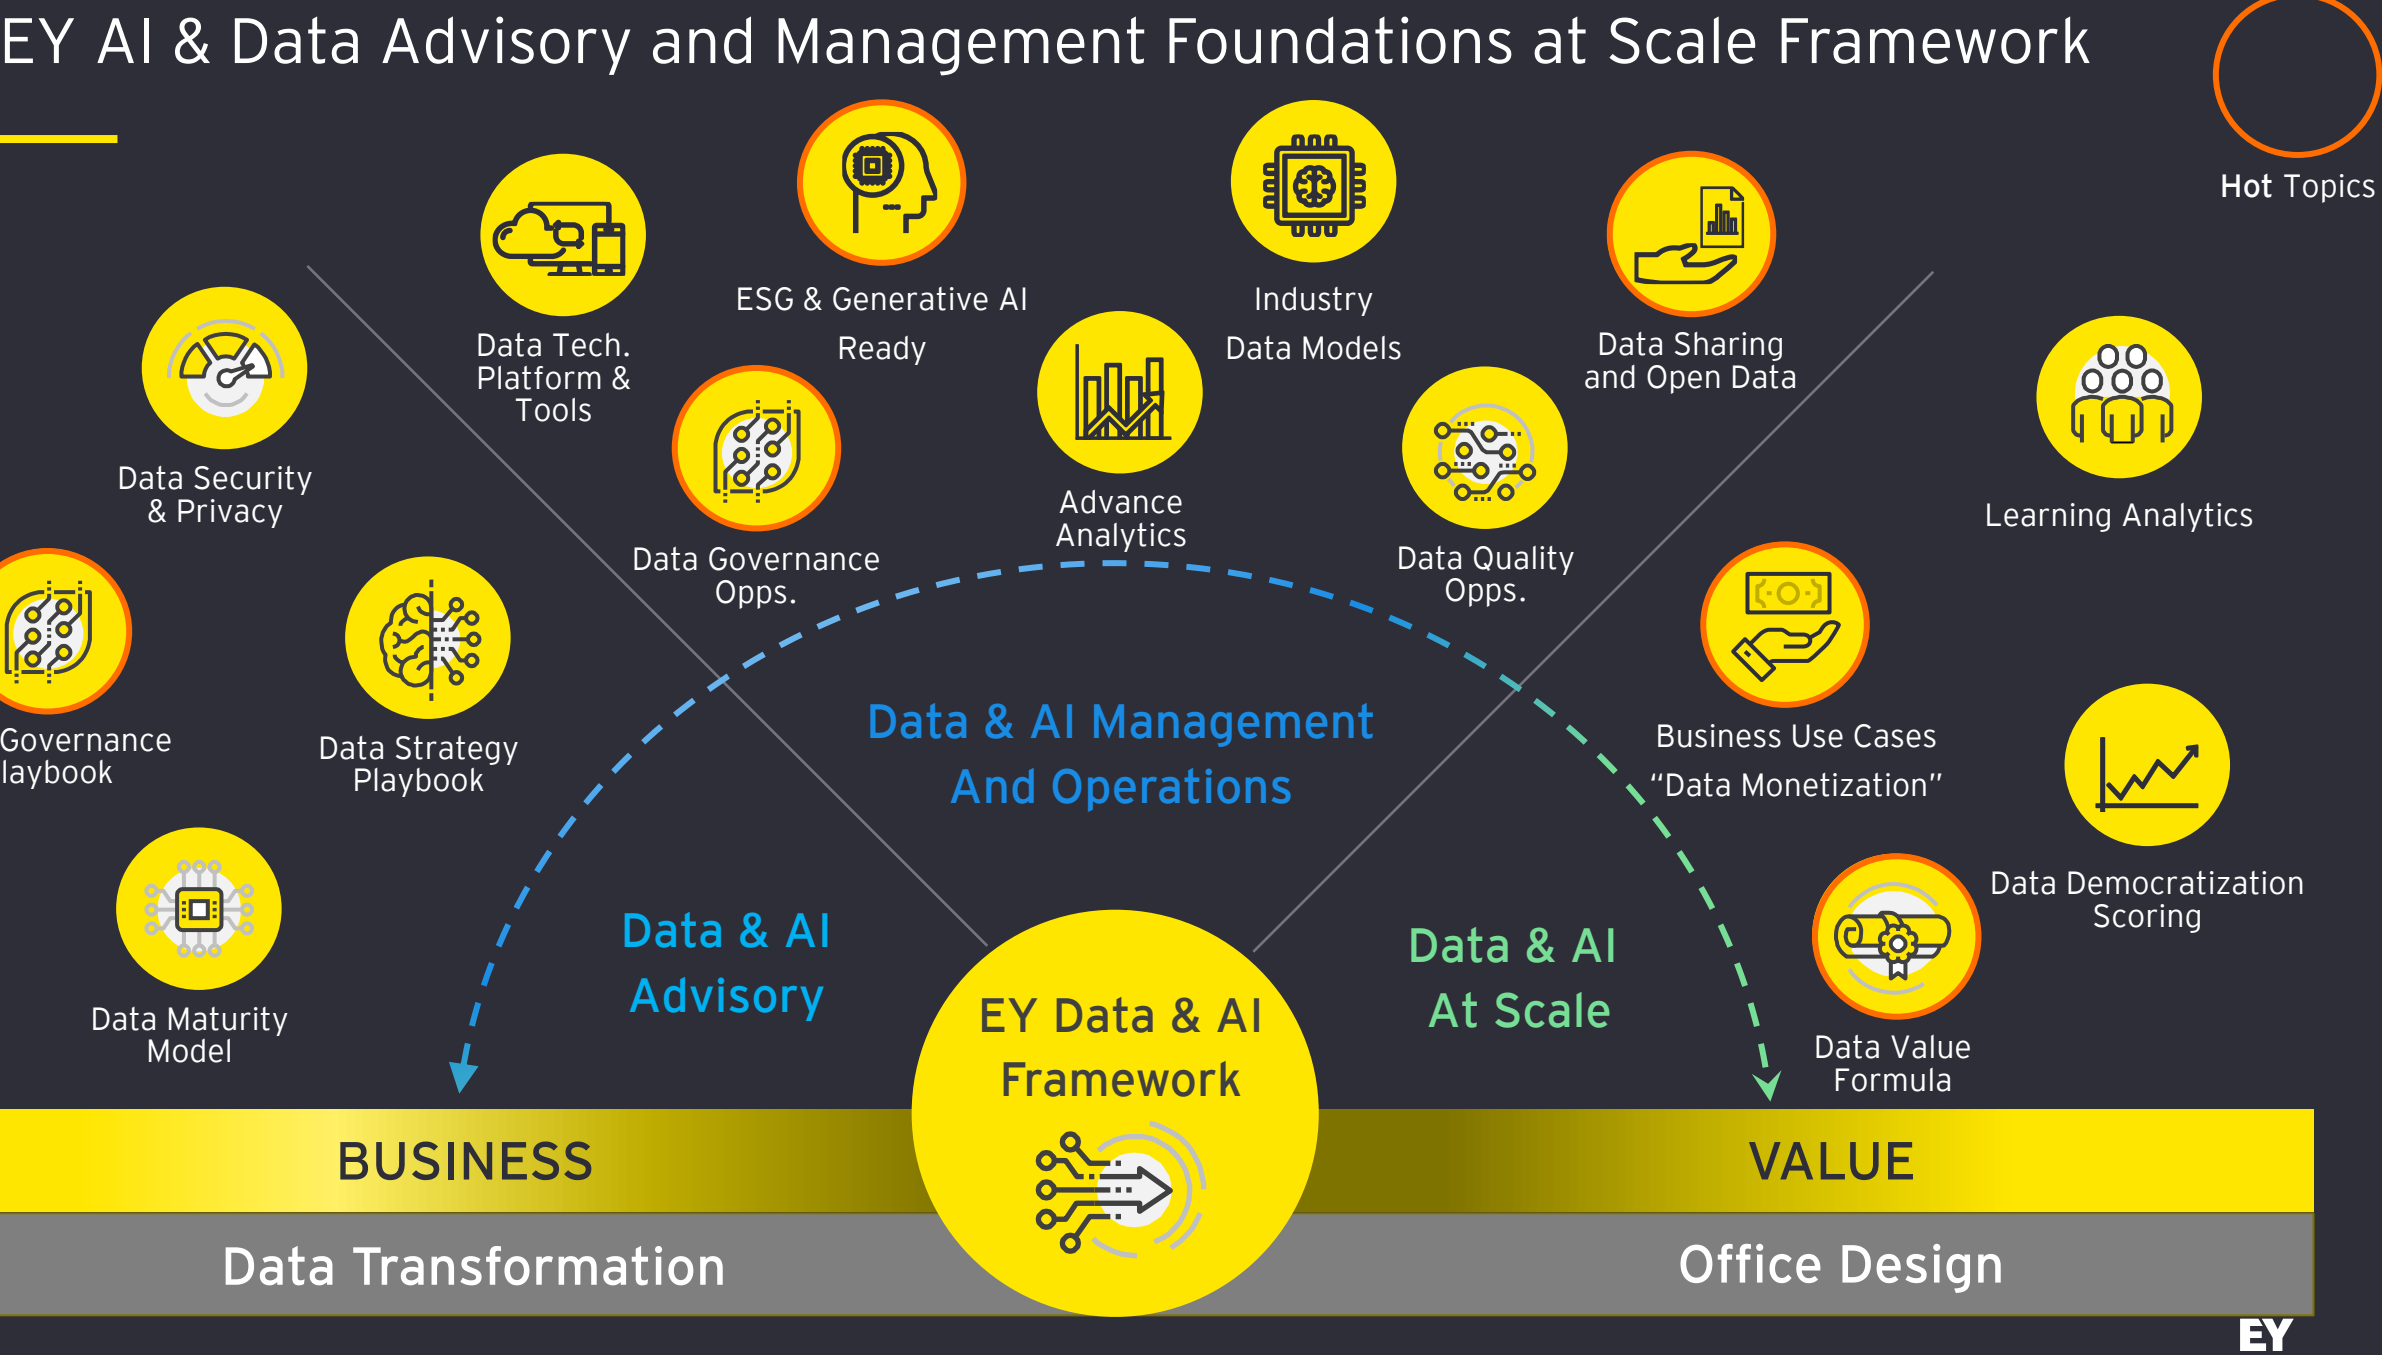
EY AI & Data Advisory and Management Foundations at Scale Framework

Hot Topics

Data Security & Privacy

Data Tech. Platform & Tools

ESG & Generative AI Ready

Industry Data Models

Data Sharing and Open Data

Learning Analytics

Data Governance Opps.

Advance Analytics

Data Quality Opps.

Governance laybook

Data Strategy Playbook

Data & AI Management And Operations

Business Use Cases "Data Monetization"

Data Democratization Scoring

Data Maturity Model

Data & AI Advisory

EY Data & AI Framework

Data & AI At Scale

Data Value Formula

BUSINESS

VALUE

Data Transformation

Office Design

EY